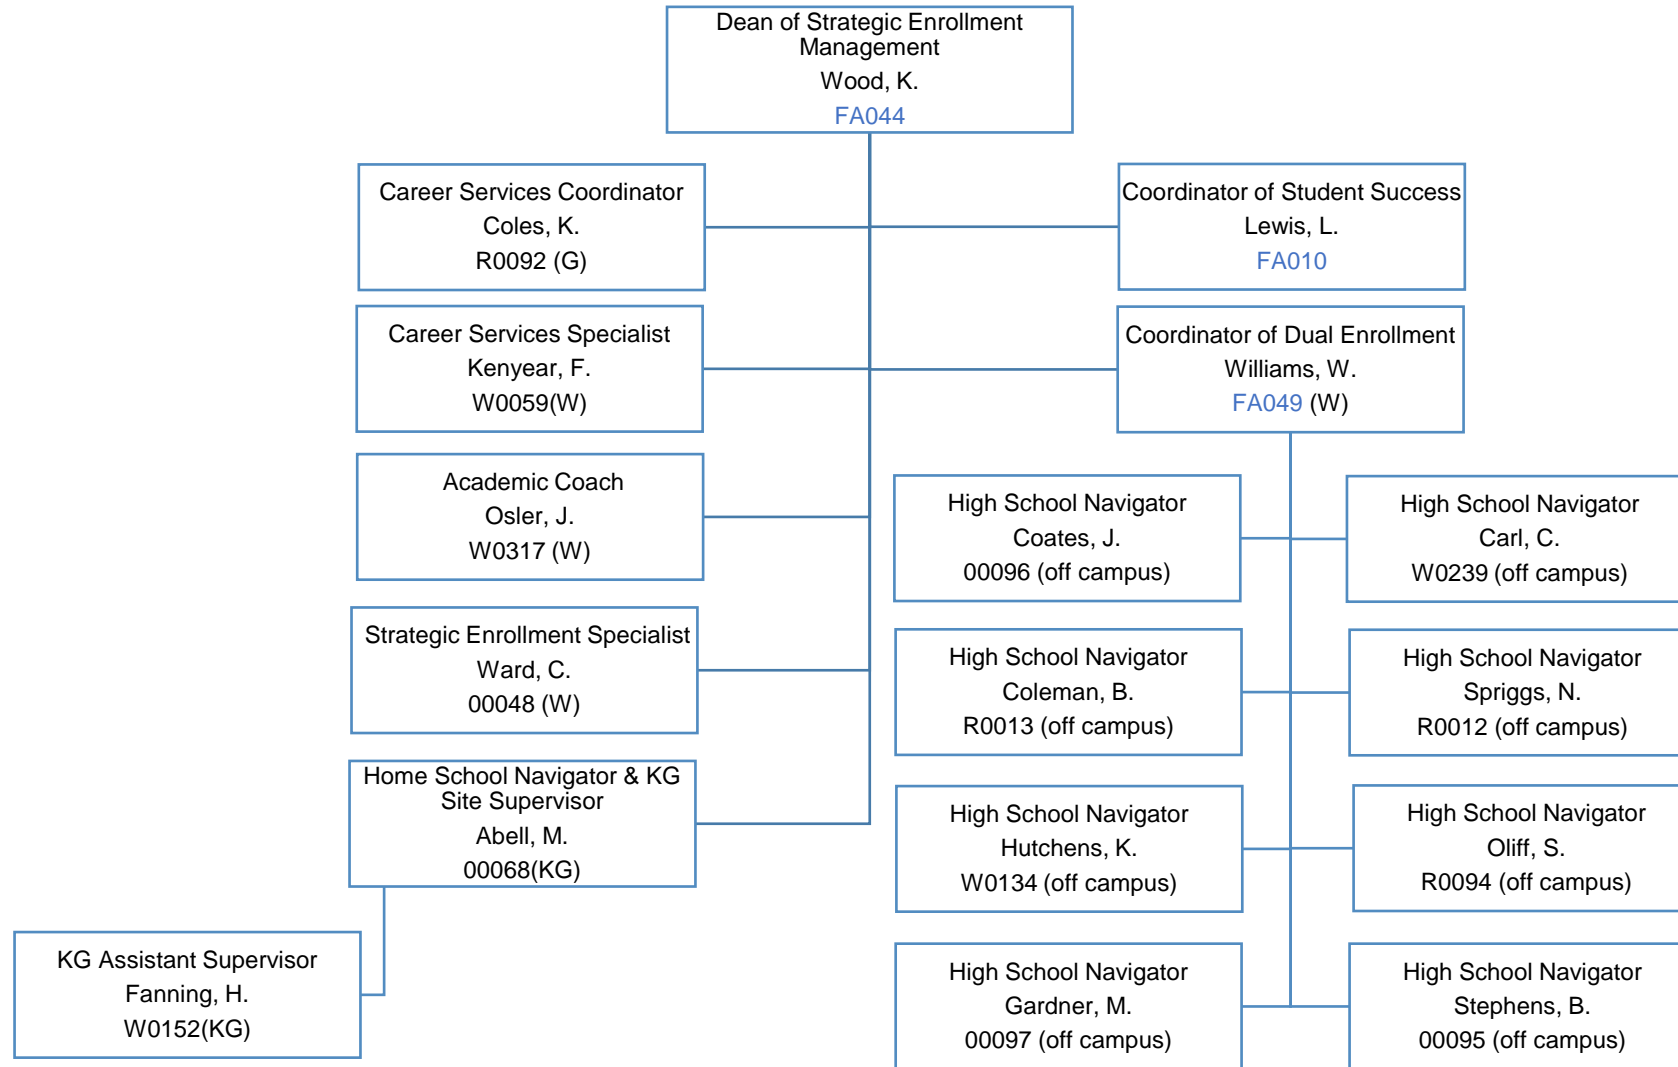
Dean of Strategic Enrollment Management
Wood, K.
FA044

Career Services Coordinator
Coles, K.
R0092 (G)

Coordinator of Student Success
Lewis, L.
FA010

Career Services Specialist
Kenyear, F.
W0059(W)

Coordinator of Dual Enrollment
Williams, W.
FA049 (W)

Academic Coach
Osler, J.
W0317 (W)

Strategic Enrollment Specialist
Ward, C.
00048 (W)

Home School Navigator & KG Site Supervisor
Abell, M.
00068(KG)

KG Assistant Supervisor
Fanning, H.
W0152(KG)

High School Navigator
Coates, J.
00096 (off campus)

High School Navigator
Carl, C.
W0239 (off campus)

High School Navigator
Coleman, B.
R0013 (off campus)

High School Navigator
Spriggs, N.
R0012 (off campus)

High School Navigator
Hutchens, K.
W0134 (off campus)

High School Navigator
Oliff, S.
R0094 (off campus)

High School Navigator
Gardner, M.
00097 (off campus)

High School Navigator
Stephens, B.
00095 (off campus)